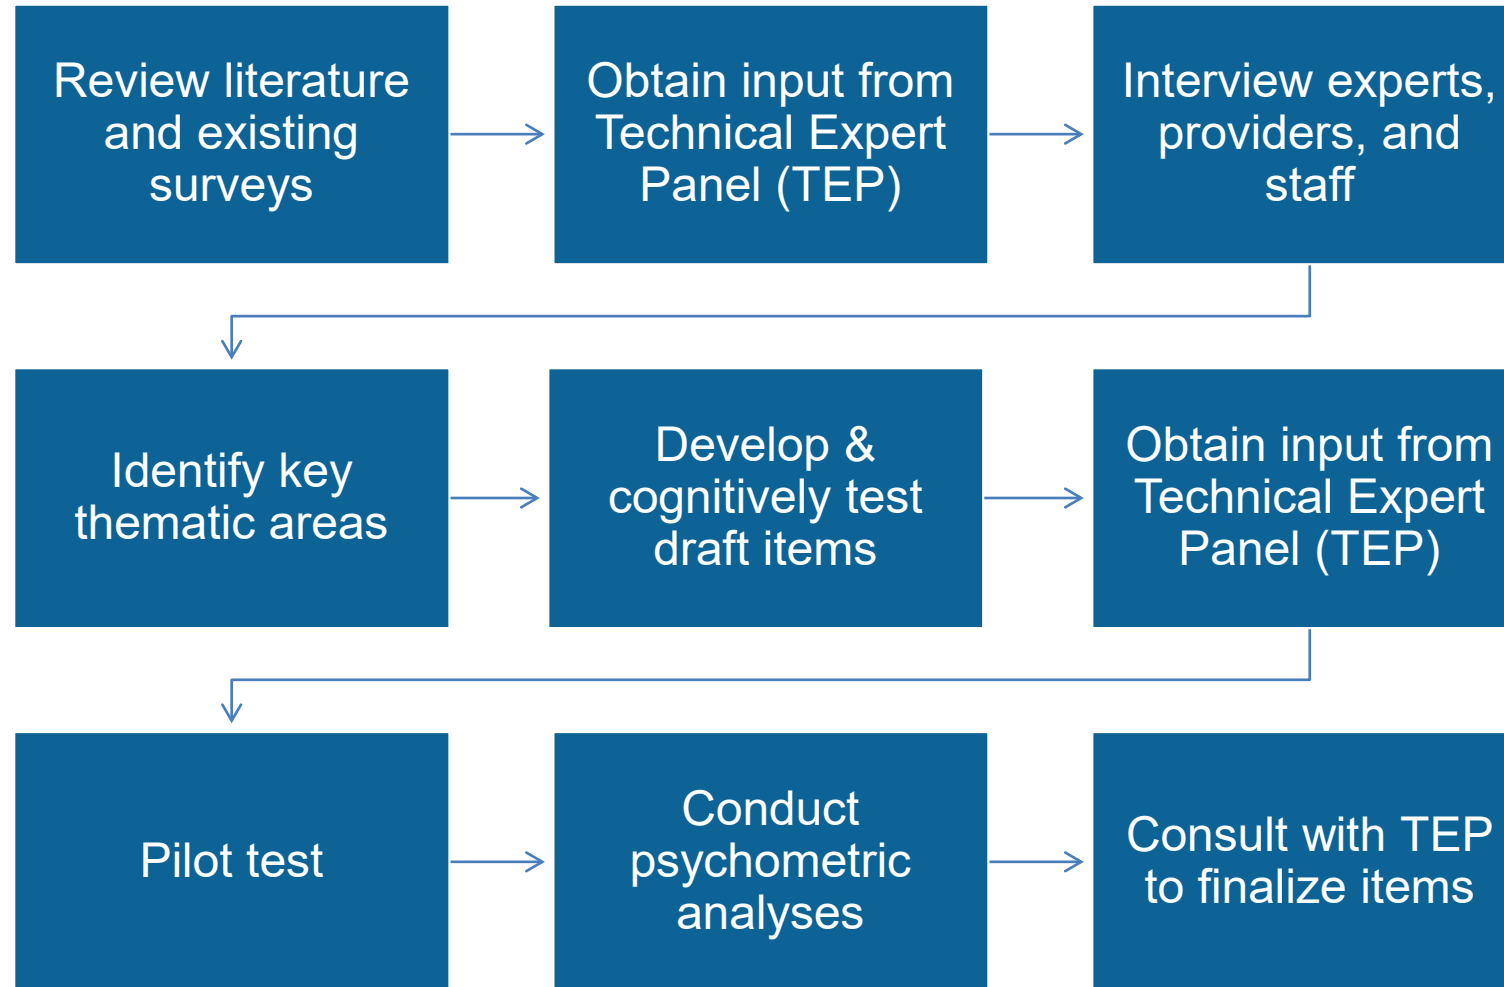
Review literature and existing surveys

Obtain input from Technical Expert Panel (TEP)

Interview experts, providers, and staff

Identify key thematic areas

Develop & cognitively test draft items

Obtain input from Technical Expert Panel (TEP)

Pilot test

Conduct psychometric analyses

Consult with TEP to finalize items